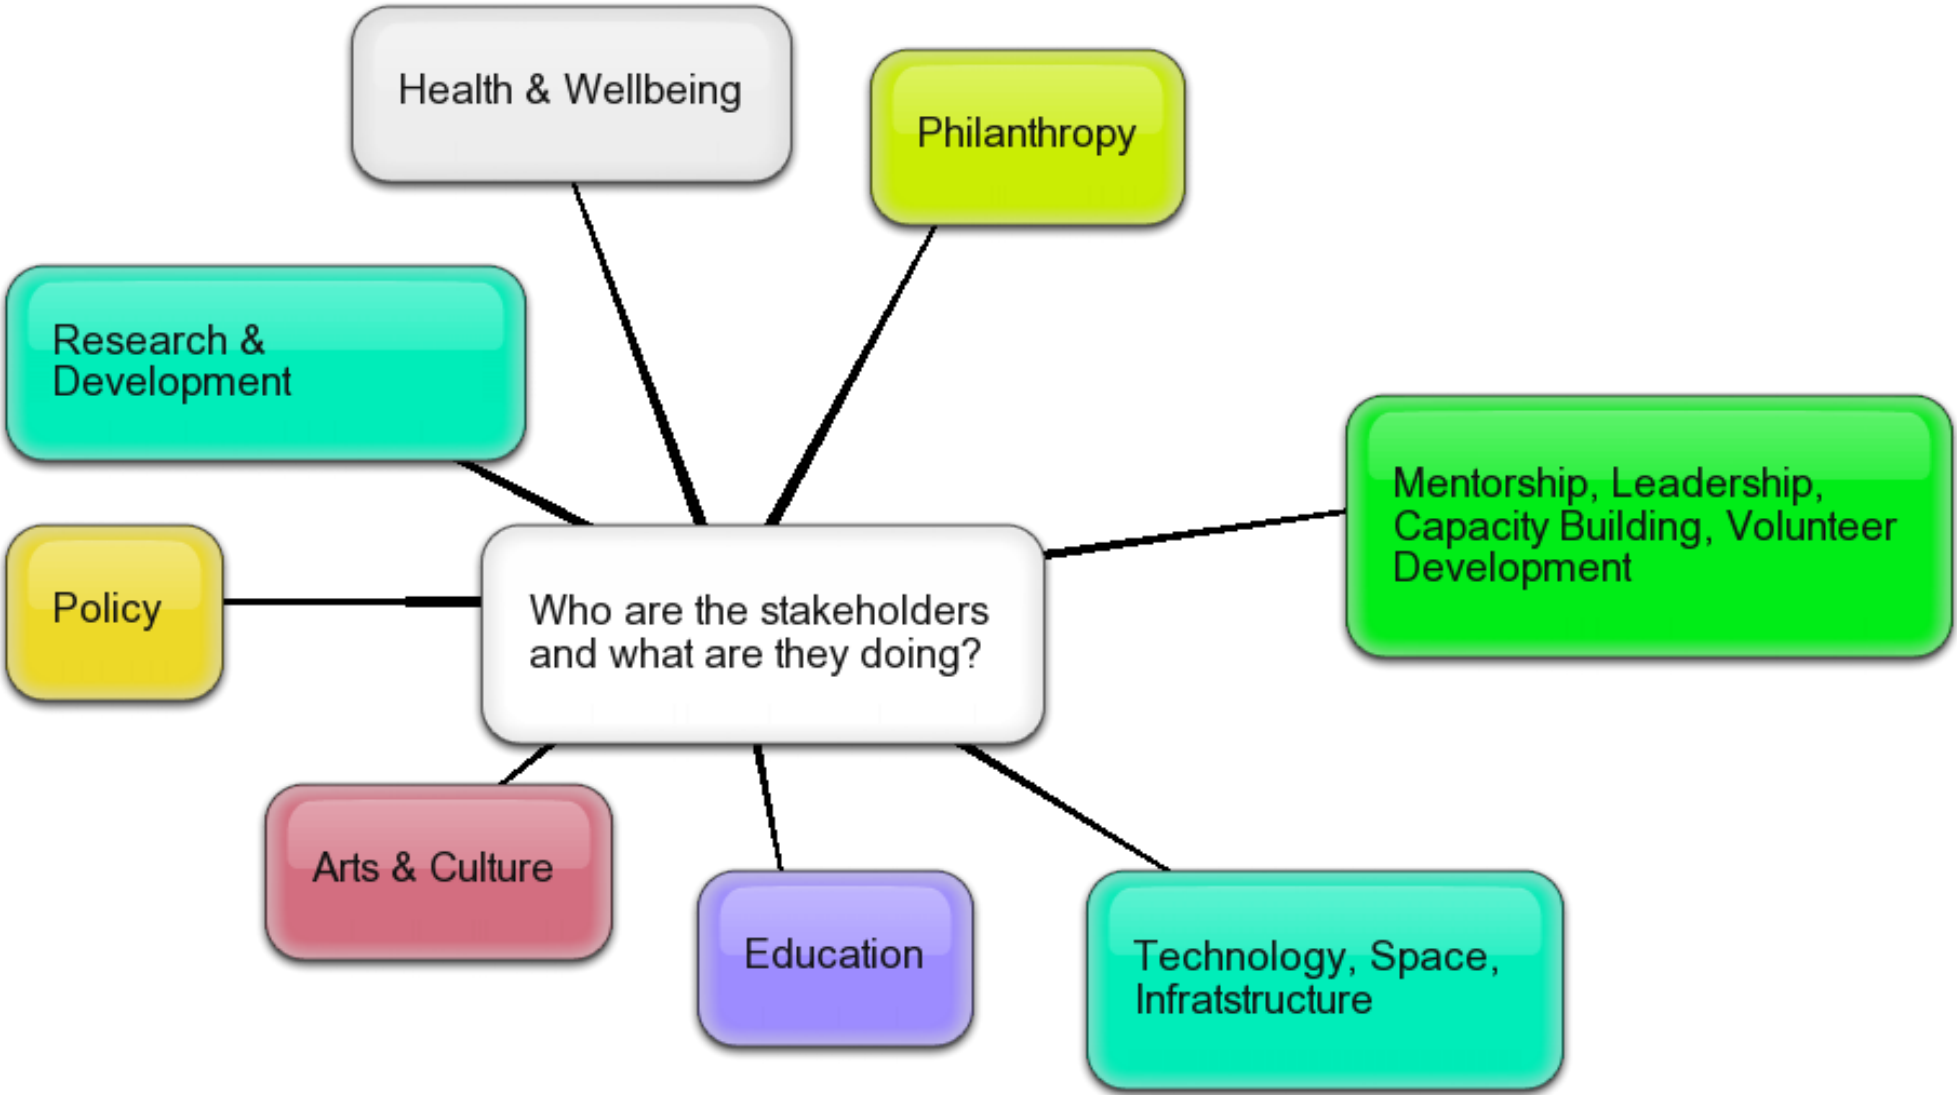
Who are the stakeholders and what are they doing?

Health & Wellbeing

Philanthropy

Research & Development

Mentorship, Leadership, Capacity Building, Volunteer Development

Policy

Arts & Culture

Education

Technology, Space, Infratstructure